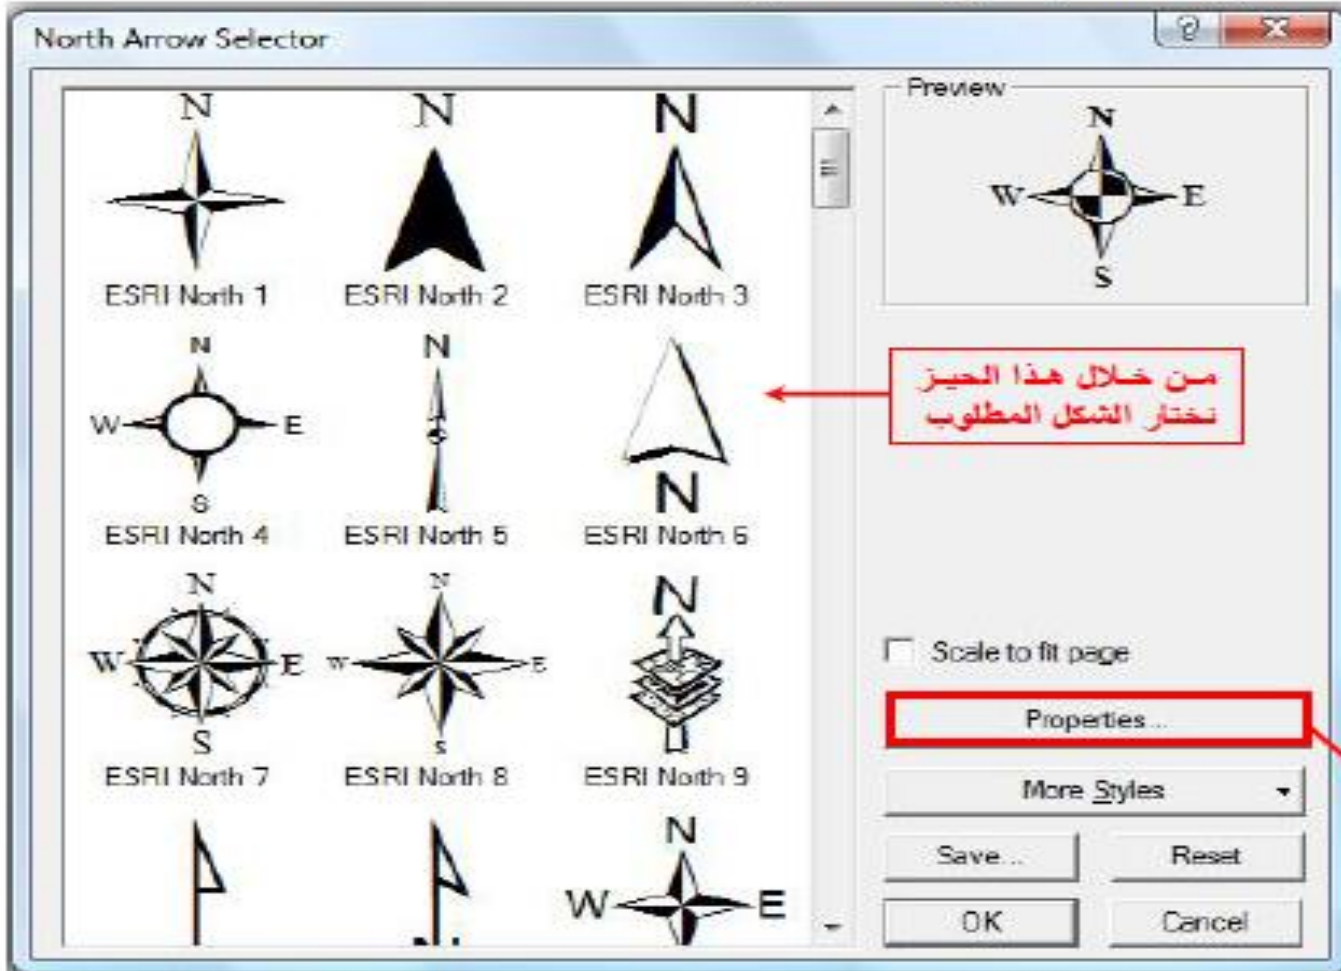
North Arrow Selector

N

ESRI North 1

N

ESRI North 2

N

ESRI North 3

N
W E
S
ESRI North 4

N

ESRI North 5

N

ESRI North 6

N
W E
S
ESRI North 7

N
W E
S
ESRI North 8

N

ESRI North 9

N
W E

Preview

N
W E
S

من خلال هذا الحيز
نختار الشكل المطلوب

Scale to fit page

Properties...

More Styles

Save...

Reset

OK

Cancel